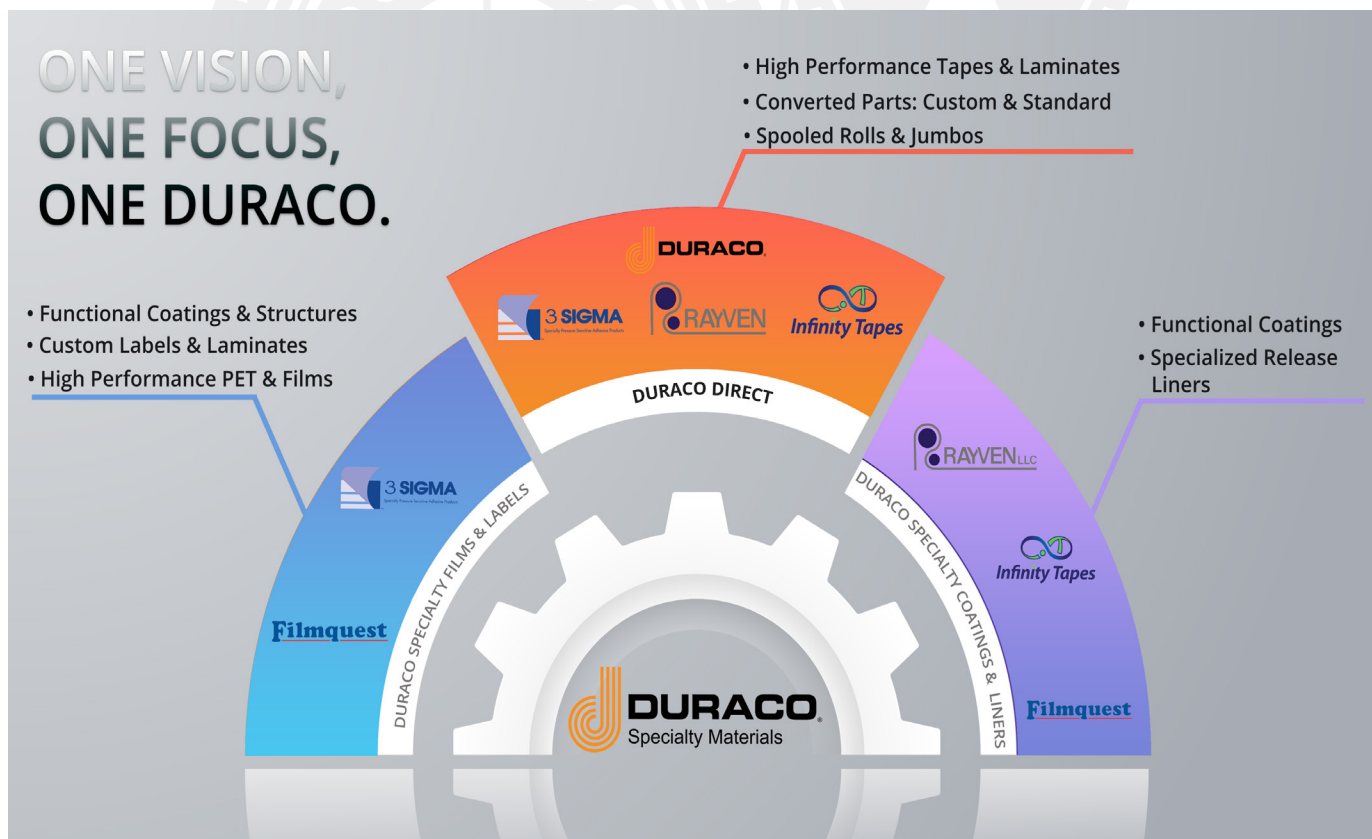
ONE VISION,
ONE FOCUS,
ONE DURACO.

• High Performance Tapes & Laminates
• Converted Parts: Custom & Standard
• Spooled Rolls & Jumbos

• Functional Coatings & Structures
• Custom Labels & Laminates
• High Performance PET & Films

• Functional Coatings
• Specialized Release Liners

DURACO

3 SIGMA
Specialty Pressure Sensitive Adhesive Products

RAYVEN

Infinity Tapes

DURACO DIRECT

3 SIGMA
Specialty Pressure Sensitive Adhesive Products

Filmquest

DURACO SPECIALTY FILMS & LABELS

RAYVEN LLC

Infinity Tapes

Filmquest

DURACO SPECIALTY COATINGS & LINERS

DURACO
Specialty Materials